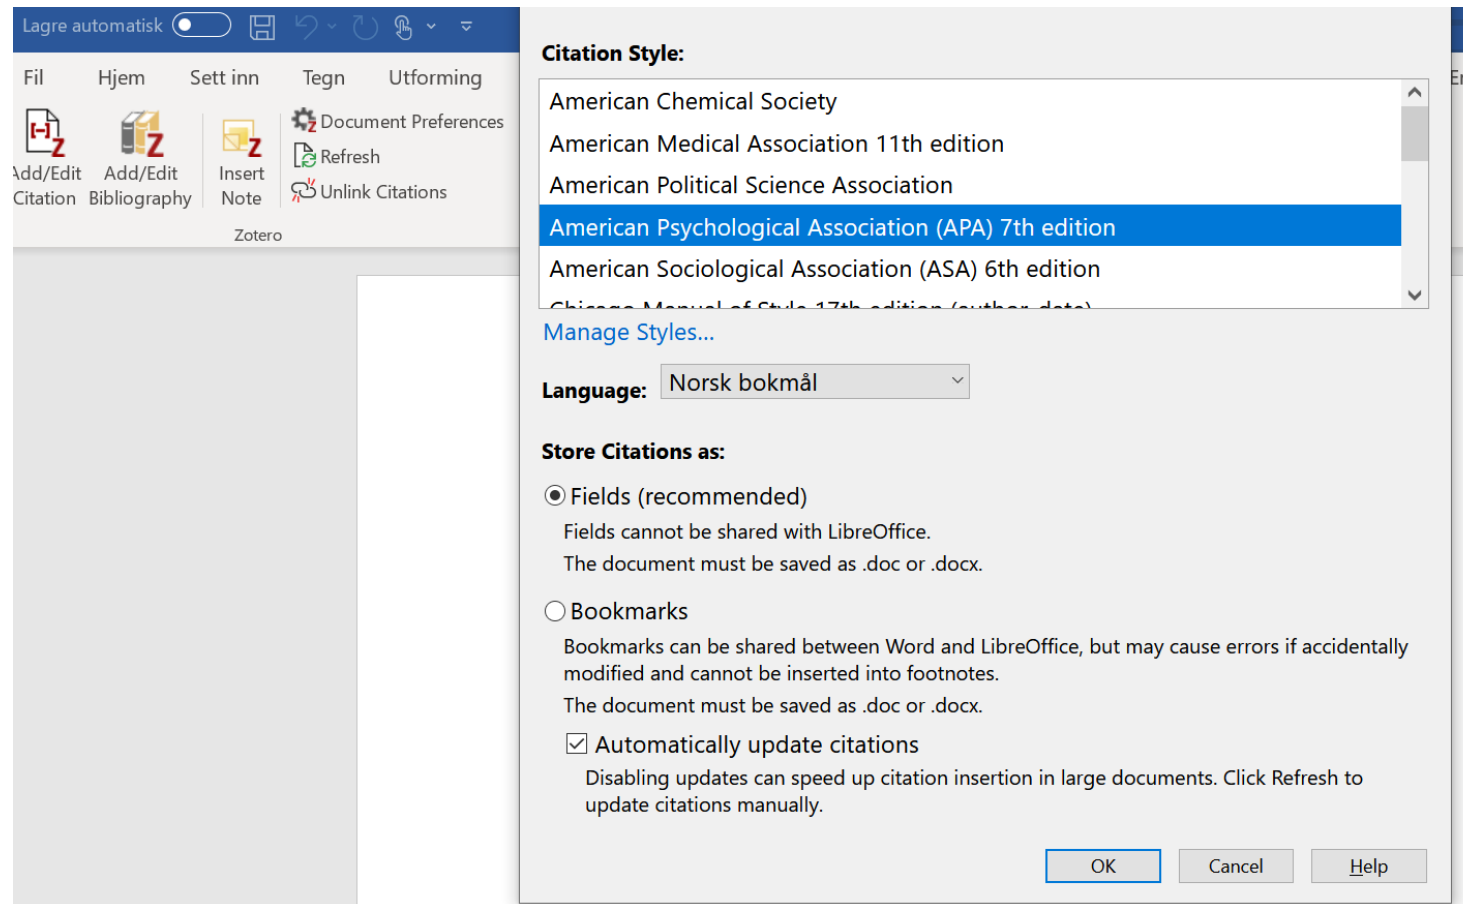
Lagre automatisk

Fil Hjem Sett inn Tegn Utforming

Add/Edit Citation Add/Edit Bibliography Insert Note

Document Preferences
Refresh
Unlink Citations

Zotero

Citation Style:

American Chemical Society
American Medical Association 11th edition
American Political Science Association
American Psychological Association (APA) 7th edition
American Sociological Association (ASA) 6th edition
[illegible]

Manage Styles...

Language: Norsk bokmål

Store Citations as:

Fields (recommended)
Fields cannot be shared with LibreOffice.
The document must be saved as .doc or .docx.

Bookmarks
Bookmarks can be shared between Word and LibreOffice, but may cause errors if accidentally modified and cannot be inserted into footnotes.
The document must be saved as .doc or .docx.

Automatically update citations
Disabling updates can speed up citation insertion in large documents. Click Refresh to update citations manually.

OK Cancel Help